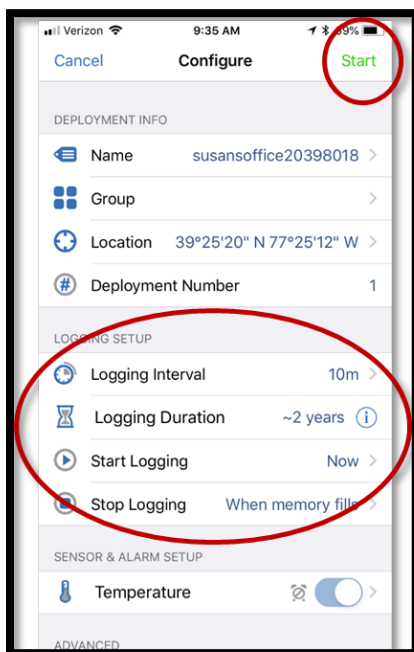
Verizon 9:35 AM 89%

Cancel Configure Start

DEPLOYMENT INFO

Name susansoffice20398018

Group

Location 39°25'20" N 77°25'12" W

Deployment Number 1

LOGGING SETUP

Logging Interval 10m

Logging Duration ~2 years

Start Logging Now

Stop Logging When memory fills

SENSOR & ALARM SETUP

Temperature

ADVANCED